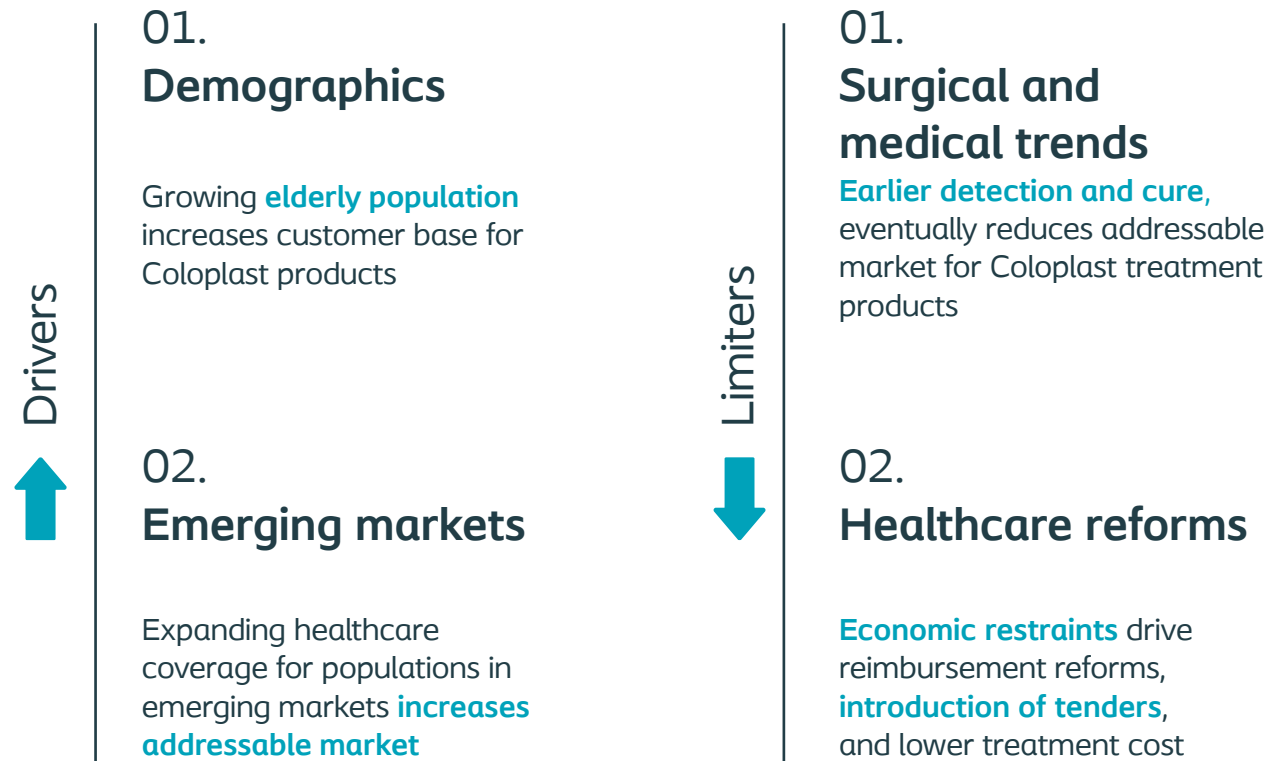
Drivers

01.
Demographics

Growing elderly population increases customer base for Coloplast products

02.
Emerging markets

Expanding healthcare coverage for populations in emerging markets increases addressable market

Limiters

01.
Surgical and medical trends

Earlier detection and cure, eventually reduces addressable market for Coloplast treatment products

02.
Healthcare reforms

Economic restraints drive reimbursement reforms, introduction of tenders, and lower treatment cost